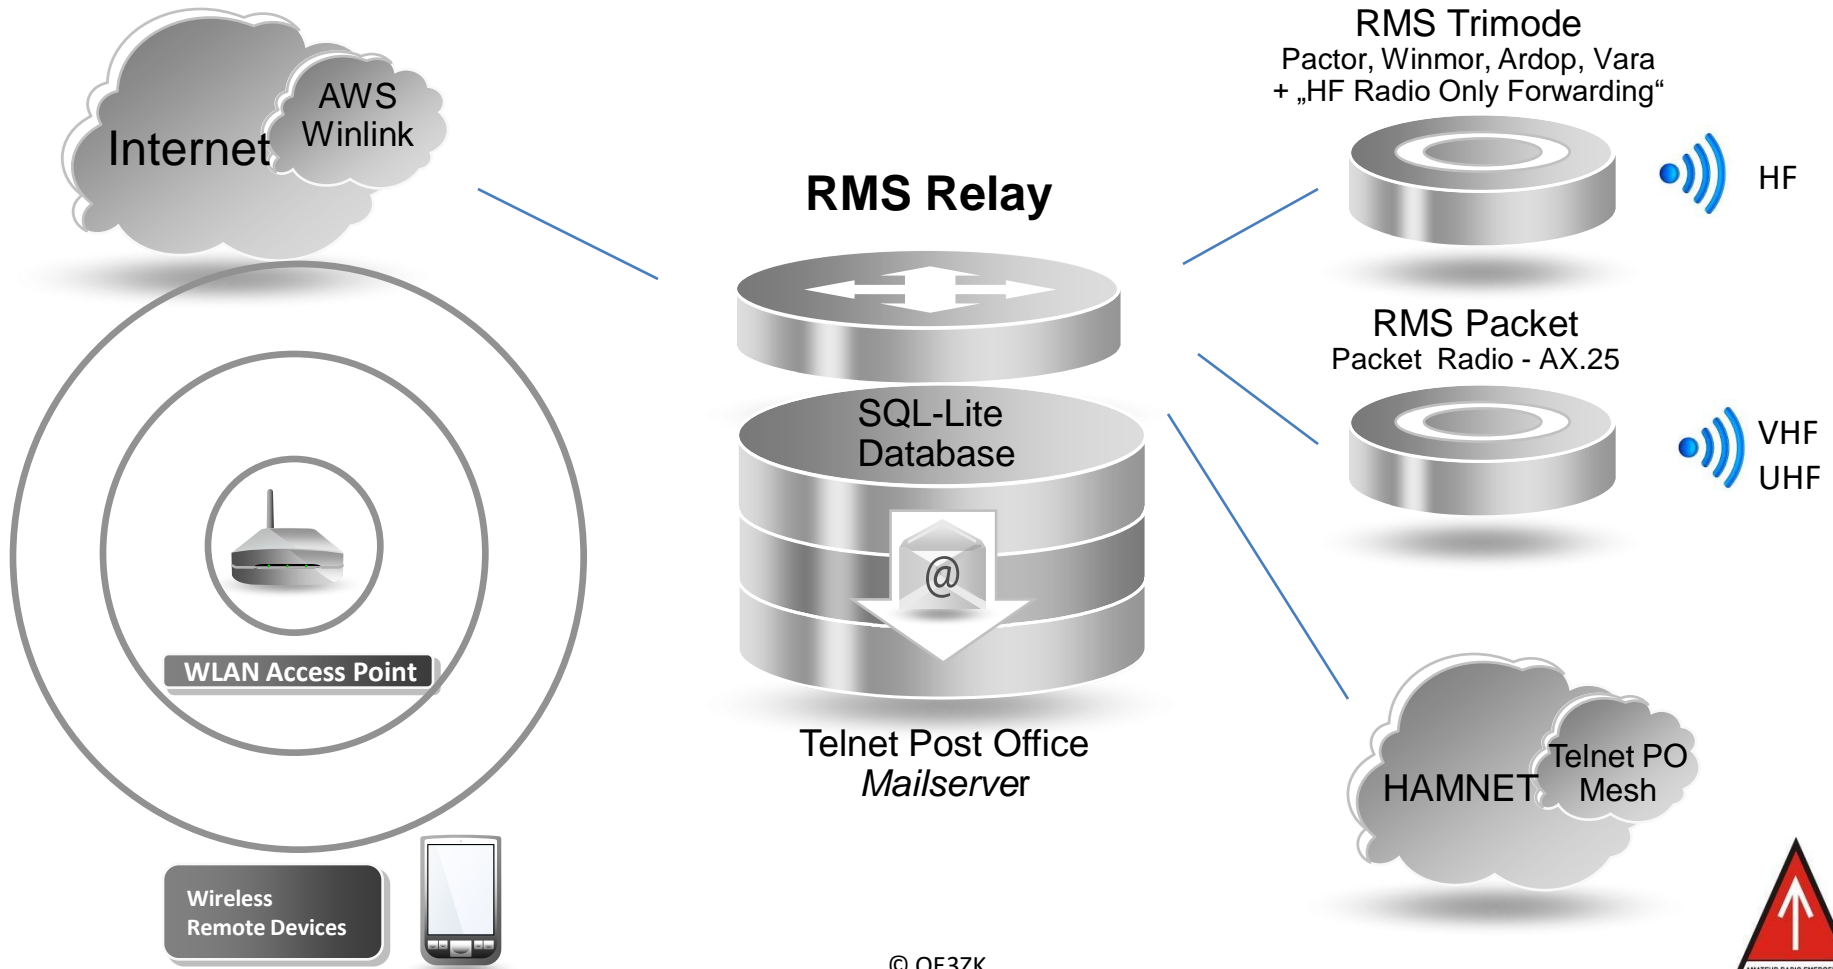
Internet

AWS Winlink

RMS Relay

RMS Trimode
Pactor, Winmor, Ardop, Vara
+ „HF Radio Only Forwarding“

HF

RMS Packet
Packet Radio - AX.25

VHF
UHF

SQL-Lite Database

@

WLAN Access Point

Telnet Post Office
*Mailserver*

HAMNET

Telnet PO Mesh

Wireless Remote Devices

© OE3ZK